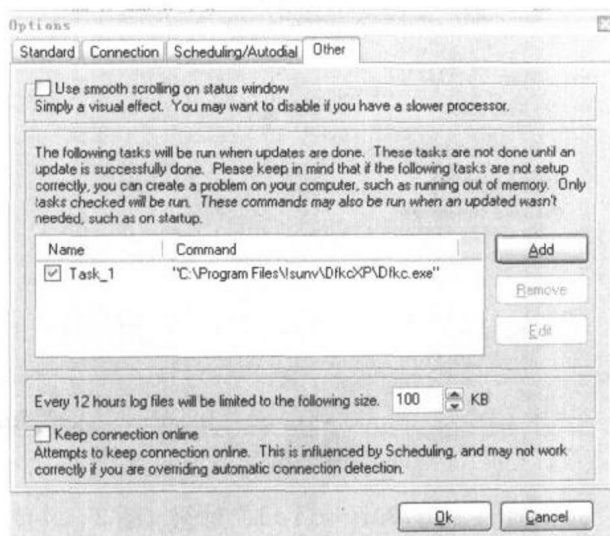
Options

Standard | Connection | Scheduling/Autodial | Other

Use smooth scrolling on status window
Simply a visual effect. You may want to disable if you have a slower processor.

The following tasks will be run when updates are done. These tasks are not done until an update is successfully done. Please keep in mind that if the following tasks are not setup correctly, you can create a problem on your computer, such as running out of memory. Only tasks checked will be run. These commands may also be run when an updated wasn't needed, such as on startup.

| Name | Command |
|---|---|
| Task_1 | "C:\Program Files\Isunv\DfkcXP\Dfkc.exe" |

Add

Remove

Edit

Every 12 hours log files will be limited to the following size. 100 KB

Keep connection online
Attempts to keep connection online. This is influenced by Scheduling, and may not work correctly if you are overriding automatic connection detection.

Ok

Cancel